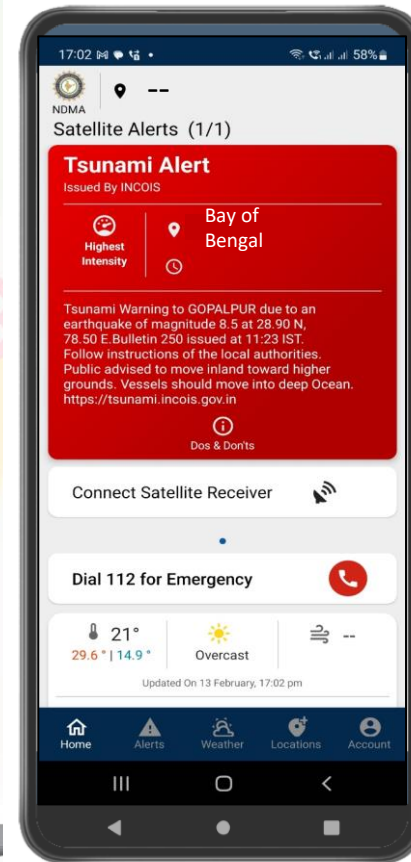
17:02 58%

NDMA

--

Satellite Alerts (1/1)

Tsunami Alert
Issued By INCOIS

Highest Intensity

Bay of Bengal

Tsunami Warning to GOPALPUR due to an earthquake of magnitude 8.5 at 28.90 N, 78.50 E.Bulletin 250 issued at 11:23 IST. Follow instructions of the local authorities. Public advised to move inland toward higher grounds. Vessels should move into deep Ocean. https://tsunami.incois.gov.in

Dos & Don'ts

Connect Satellite Receiver

Dial 112 for Emergency

21°
29.6° | 14.9°

Overcast

--

Updated On 13 February, 17:02 pm

Home Alerts Weather Locations Account